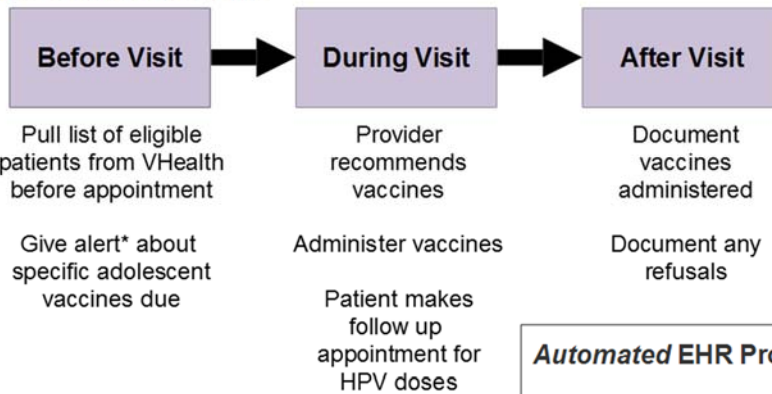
Before Visit

During Visit

After Visit

Pull list of eligible patients from VHealth before appointment

Give alert* about specific adolescent vaccines due

Provider recommends vaccines

Administer vaccines

Patient makes follow up appointment for HPV doses

Document vaccines administered

Document any refusals

*Automated* EHR Pr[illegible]